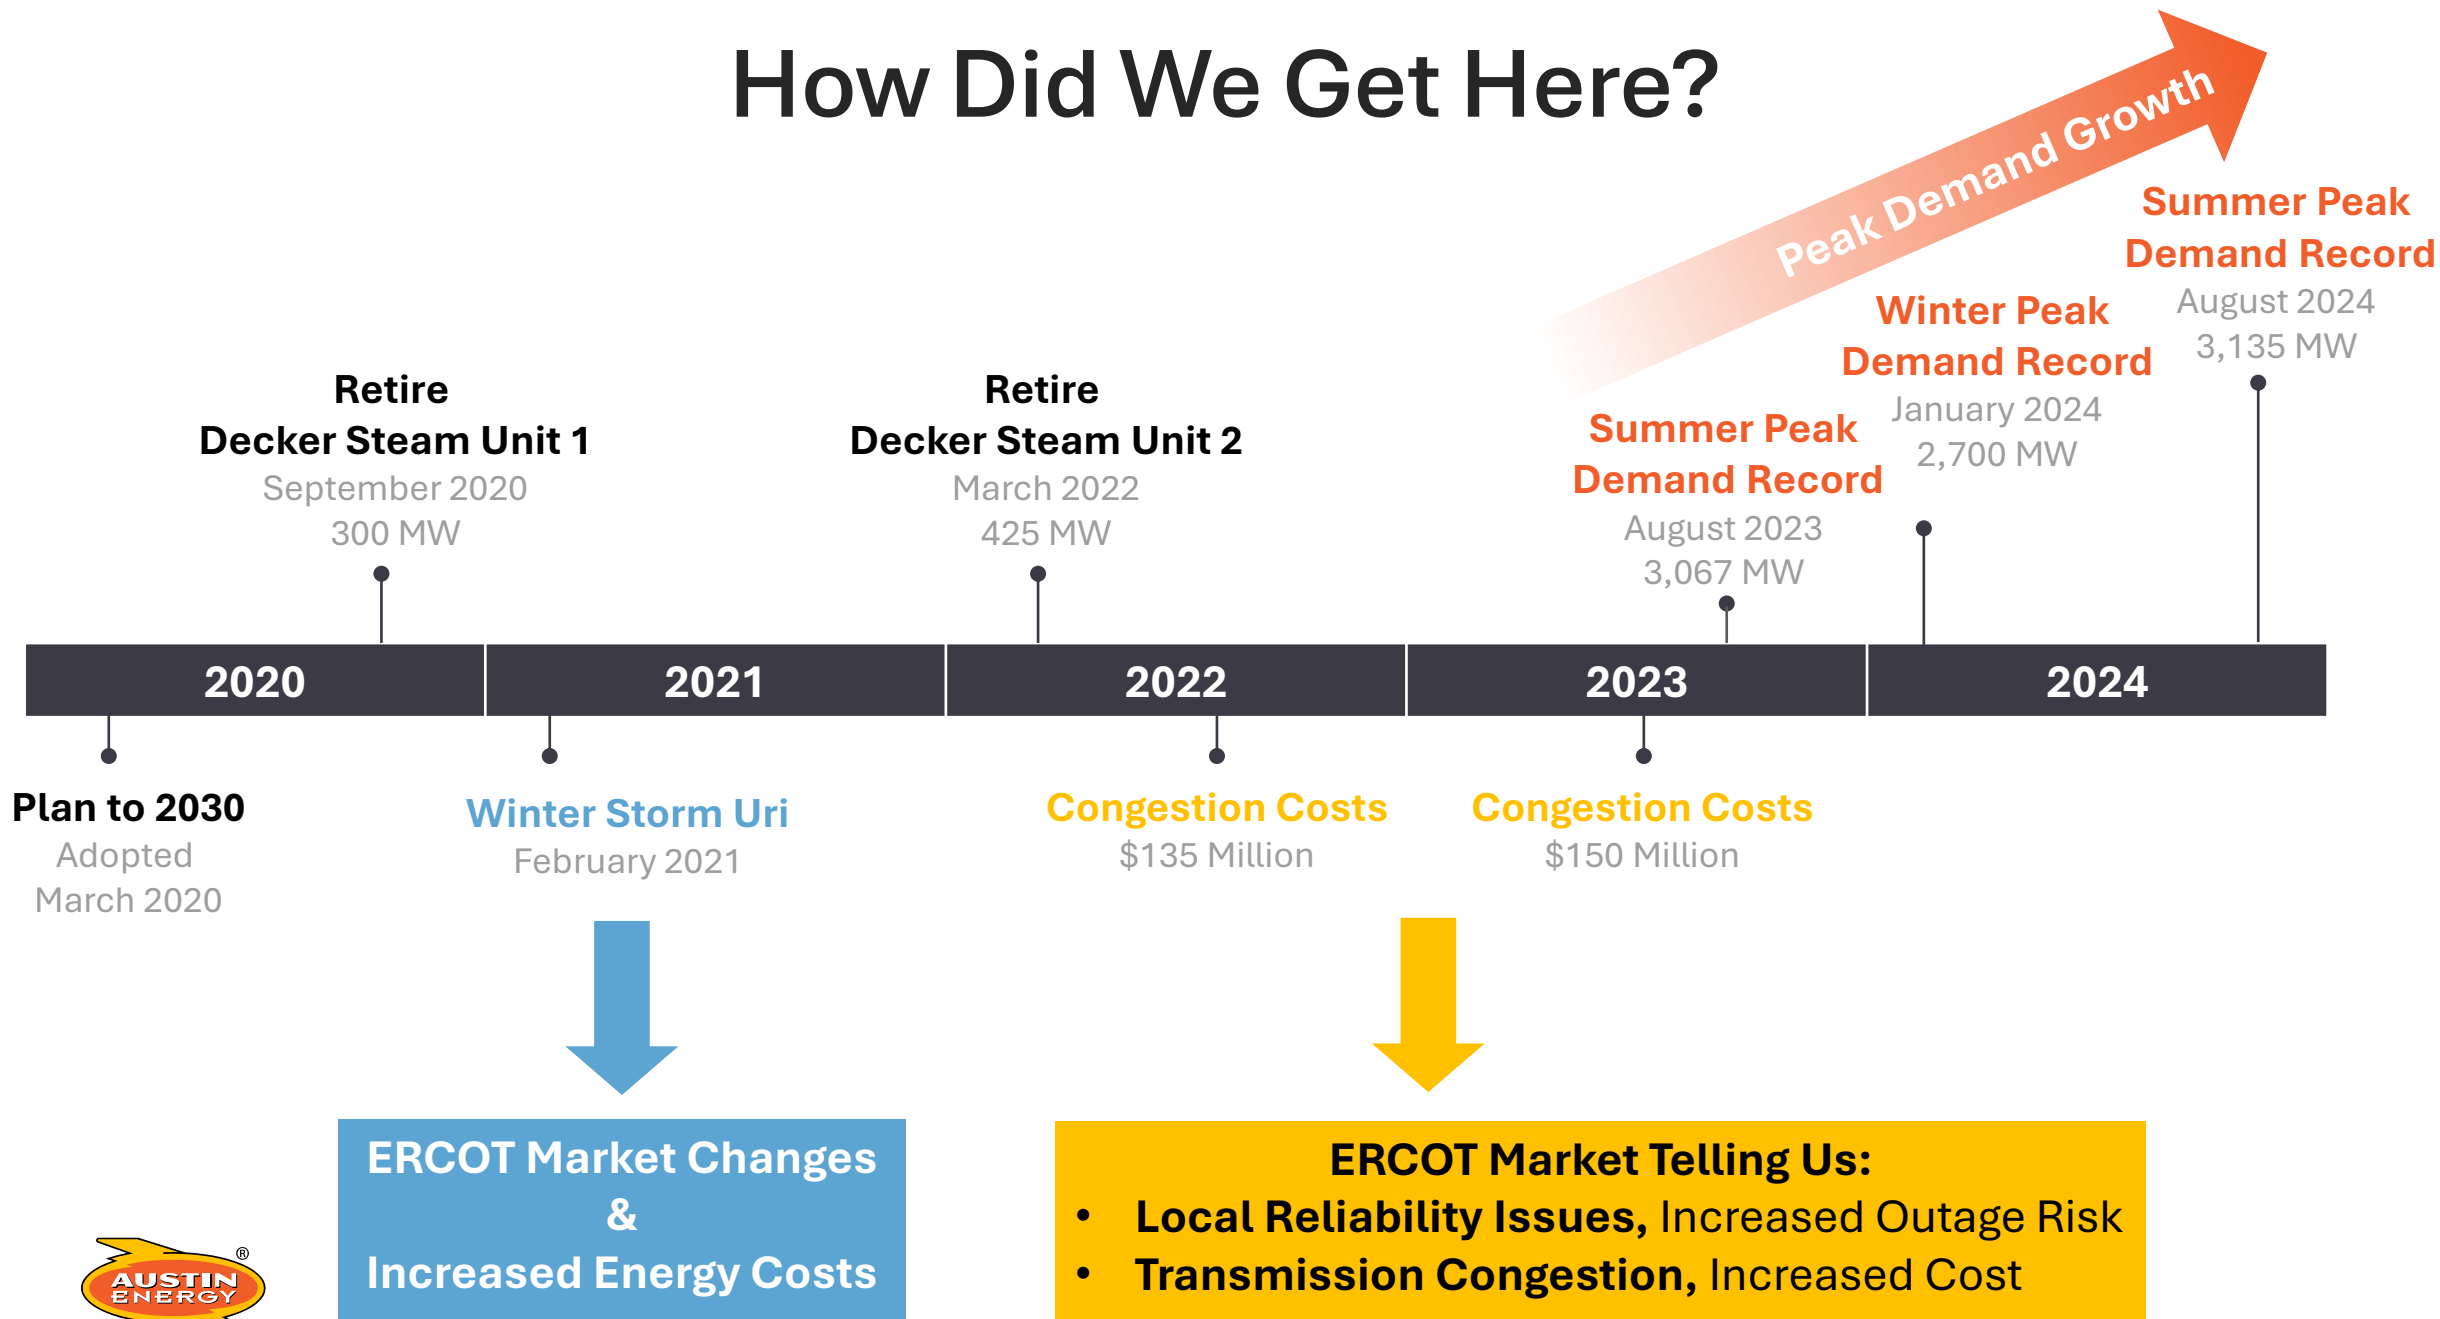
How Did We Get Here?

Peak Demand Growth

Retire
Decker Steam Unit 1
September 2020
300 MW

Retire
Decker Steam Unit 2
March 2022
425 MW

Summer Peak
Demand Record
August 2023
3,067 MW

Winter Peak
Demand Record
January 2024
2,700 MW

Summer Peak
Demand Record
August 2024
3,135 MW

| 2020 | 2021 | 2022 | 2023 | 2024 |
|---|---|---|---|---|

Plan to 2030
Adopted
March 2020

Winter Storm Uri
February 2021

Congestion Costs
$135 Million

Congestion Costs
$150 Million

ERCOT Market Changes
&
Increased Energy Costs

ERCOT Market Telling Us:
• Local Reliability Issues, Increased Outage Risk
• Transmission Congestion, Increased Cost

AUSTIN ENERGY ®